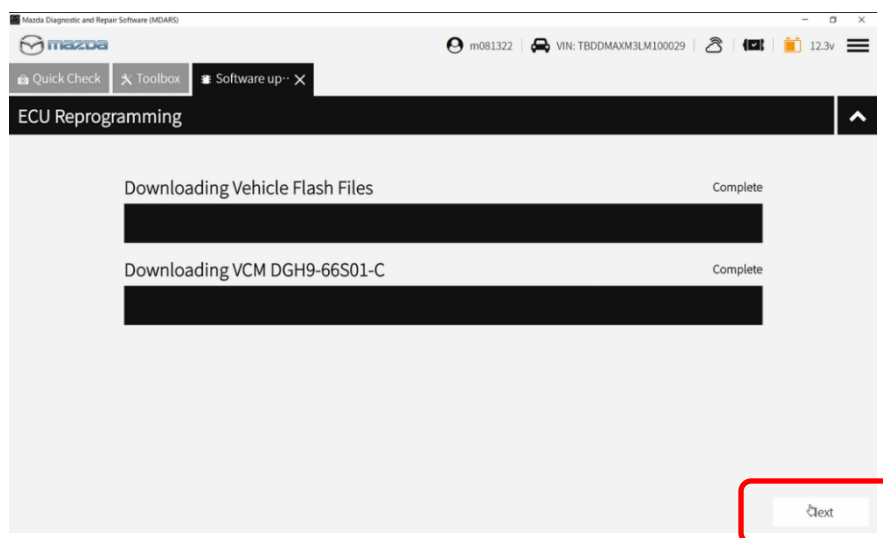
Mazda Diagnostic and Repair Software (MDARS)

mazda

m081322 | VIN: TBDDMAXM3LM100029 | 12.3v

Quick Check
Toolbox
Software up··· ✕

ECU Reprogramming

Downloading Vehicle Flash Files
Complete

Downloading VCM DGH9-66S01-C
Complete

Next